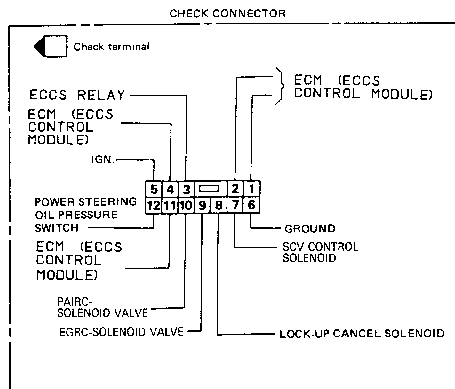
CHECK CONNECTOR

Check terminal

ECM (ECCS CONTROL MODULE)

ECCS RELAY

ECM (ECCS CONTROL MODULE)

IGN.

| 5 | 4 | 3 |  | 2 | 1 |
|---|---|---|---|---|---|
| 12 | 11 | 10 | 9 | 8 | 7 | 6 |

POWER STEERING OIL PRESSURE SWITCH

GROUND

ECM (ECCS CONTROL MODULE)

SCV CONTROL SOLENOID

PAIRC-SOLENOID VALVE

EGRC-SOLENOID VALVE

LOCK-UP CANCEL SOLENOID